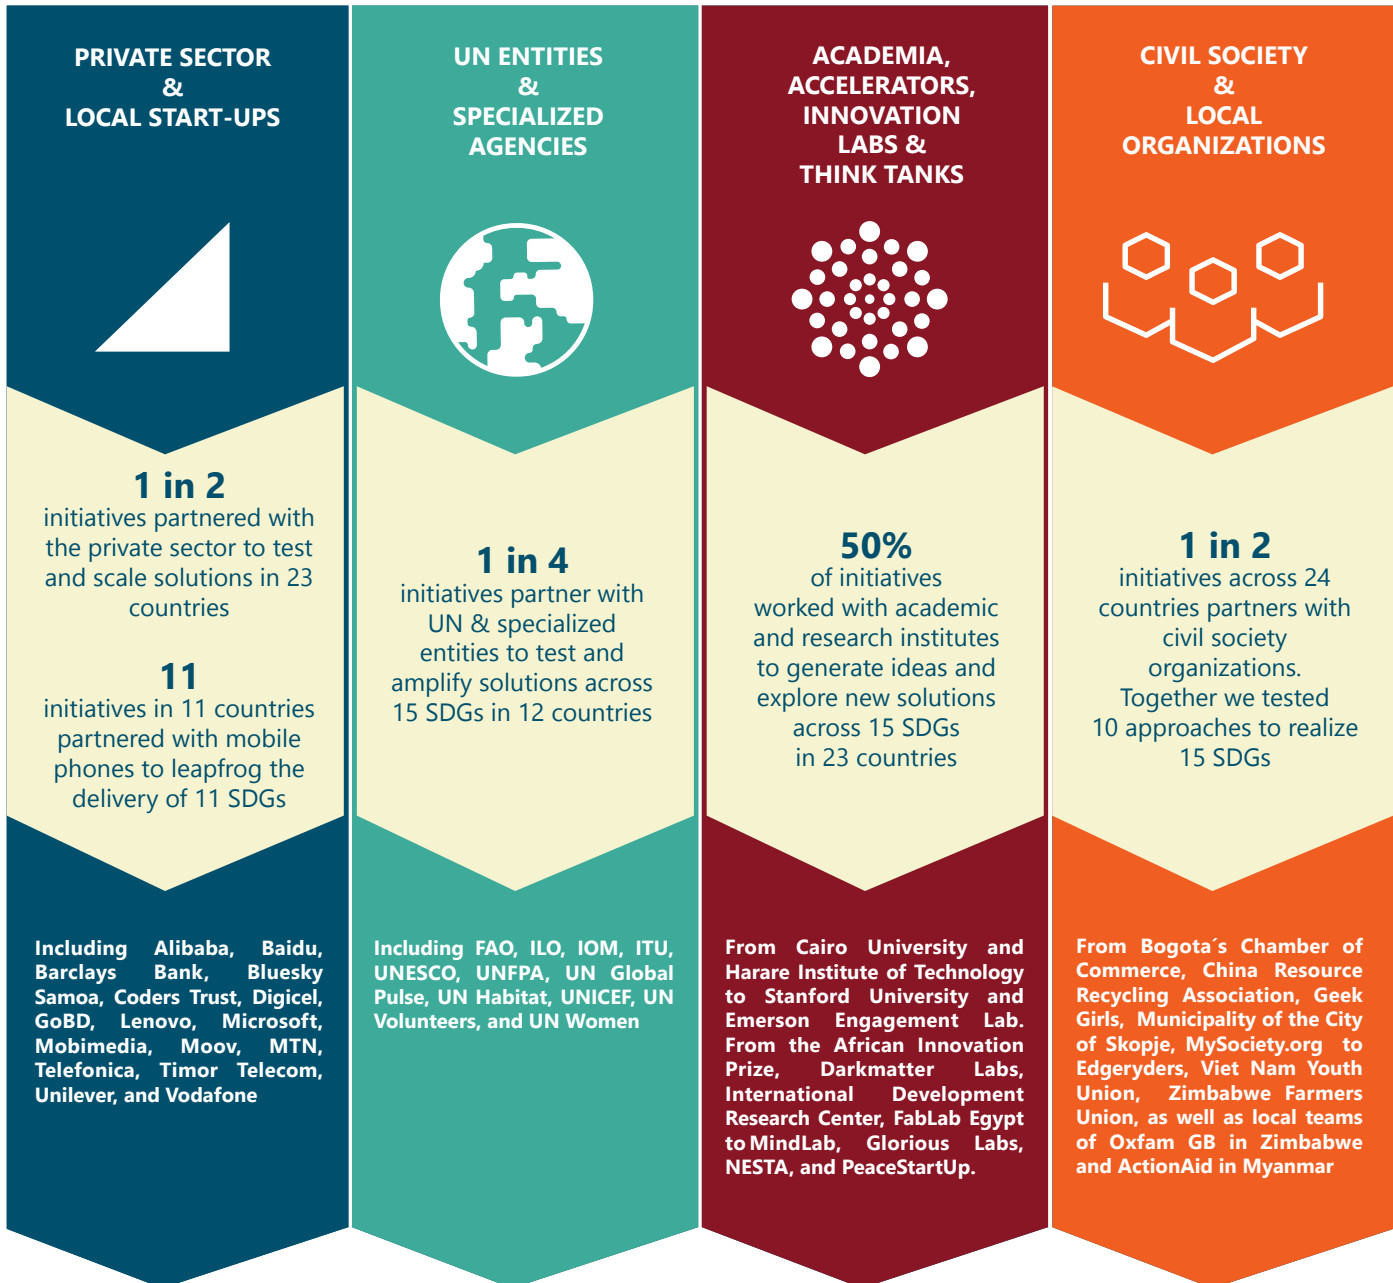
PRIVATE SECTOR
&
LOCAL START-UPS

1 in 2
initiatives partnered with the private sector to test and scale solutions in 23 countries

11
initiatives in 11 countries partnered with mobile phones to leapfrog the delivery of 11 SDGs

Including Alibaba, Baidu, Barclays Bank, Bluesky Samoa, Coders Trust, Digicel, GoBD, Lenovo, Microsoft, Mobimedia, Moov, MTN, Telefonica, Timor Telecom, Unilever, and Vodafone

UN ENTITIES
&
SPECIALIZED AGENCIES

1 in 4
initiatives partner with UN & specialized entities to test and amplify solutions across 15 SDGs in 12 countries

Including FAO, ILO, IOM, ITU, UNESCO, UNFPA, UN Global Pulse, UN Habitat, UNICEF, UN Volunteers, and UN Women

ACADEMIA, ACCELERATORS, INNOVATION LABS & THINK TANKS

50%
of initiatives worked with academic and research institutes to generate ideas and explore new solutions across 15 SDGs in 23 countries

From Cairo University and Harare Institute of Technology to Stanford University and Emerson Engagement Lab. From the African Innovation Prize, Darkmatter Labs, International Development Research Center, FabLab Egypt to MindLab, Glorious Labs, NESTA, and PeaceStartUp.

CIVIL SOCIETY
&
LOCAL ORGANIZATIONS

1 in 2
initiatives across 24 countries partners with civil society organizations. Together we tested 10 approaches to realize 15 SDGs

From Bogota´s Chamber of Commerce, China Resource Recycling Association, Geek Girls, Municipality of the City of Skopje, MySociety.org to Edgeryders, Viet Nam Youth Union, Zimbabwe Farmers Union, as well as local teams of Oxfam GB in Zimbabwe and ActionAid in Myanmar